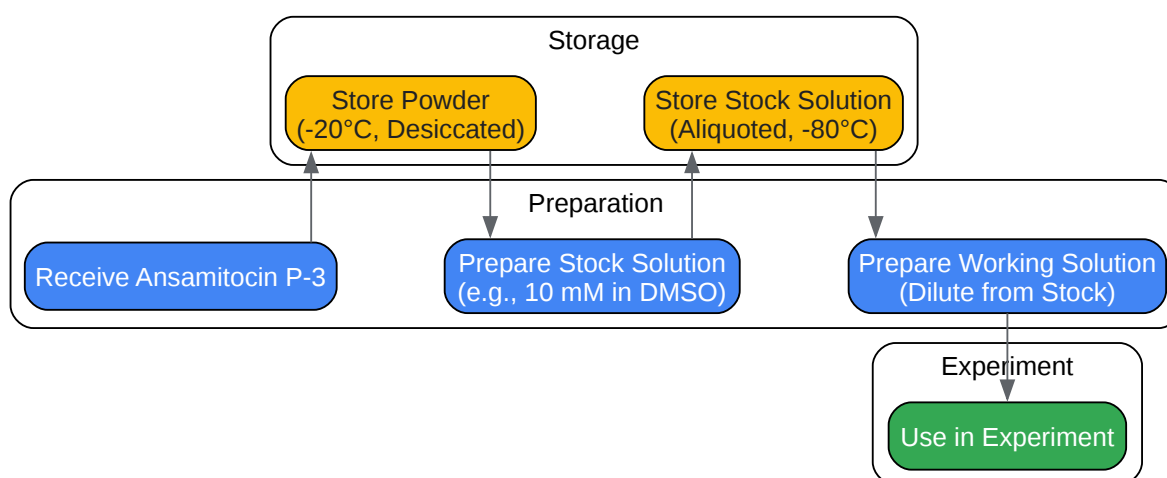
Storage

Store Powder
(-20°C, Desiccated)

Store Stock Solution
(Aliquoted, -80°C)

Preparation

Receive Ansamitocin P-3

Prepare Stock Solution
(e.g., 10 mM in DMSO)

Prepare Working Solution
(Dilute from Stock)

Experiment

Use in Experiment